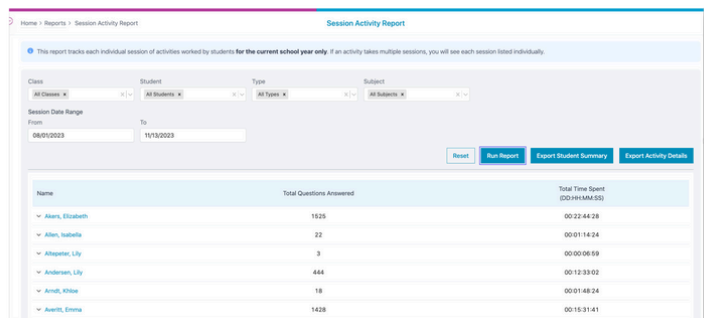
Home > Reports > Session Activity Report

Session Activity Report

This report tracks each individual session of activities worked by students **for the current school year only**. If an activity takes multiple sessions, you will see each session listed individually.

Class
All Classes ×

Student
All Students ×

Type
All Types ×

Subject
All Subjects ×

Session Date Range
From
08/01/2023
To
11/13/2023

Reset
Run Report
Export Student Summary
Export Activity Details

| Name | Total Questions Answered | Total Time Spent (DD:HH:MM:SS) |
|---|---|---|
| Akers, Elizabeth | 1525 | 00:22:44:28 |
| Allen, Isabella | 22 | 00:01:14:24 |
| Altepeter, Lily | 3 | 00:00:06:59 |
| Andersen, Lily | 444 | 00:12:33:02 |
| Arndt, Khloe | 18 | 00:01:48:24 |
| Averitt, Emma | 1428 | 00:15:31:41 |